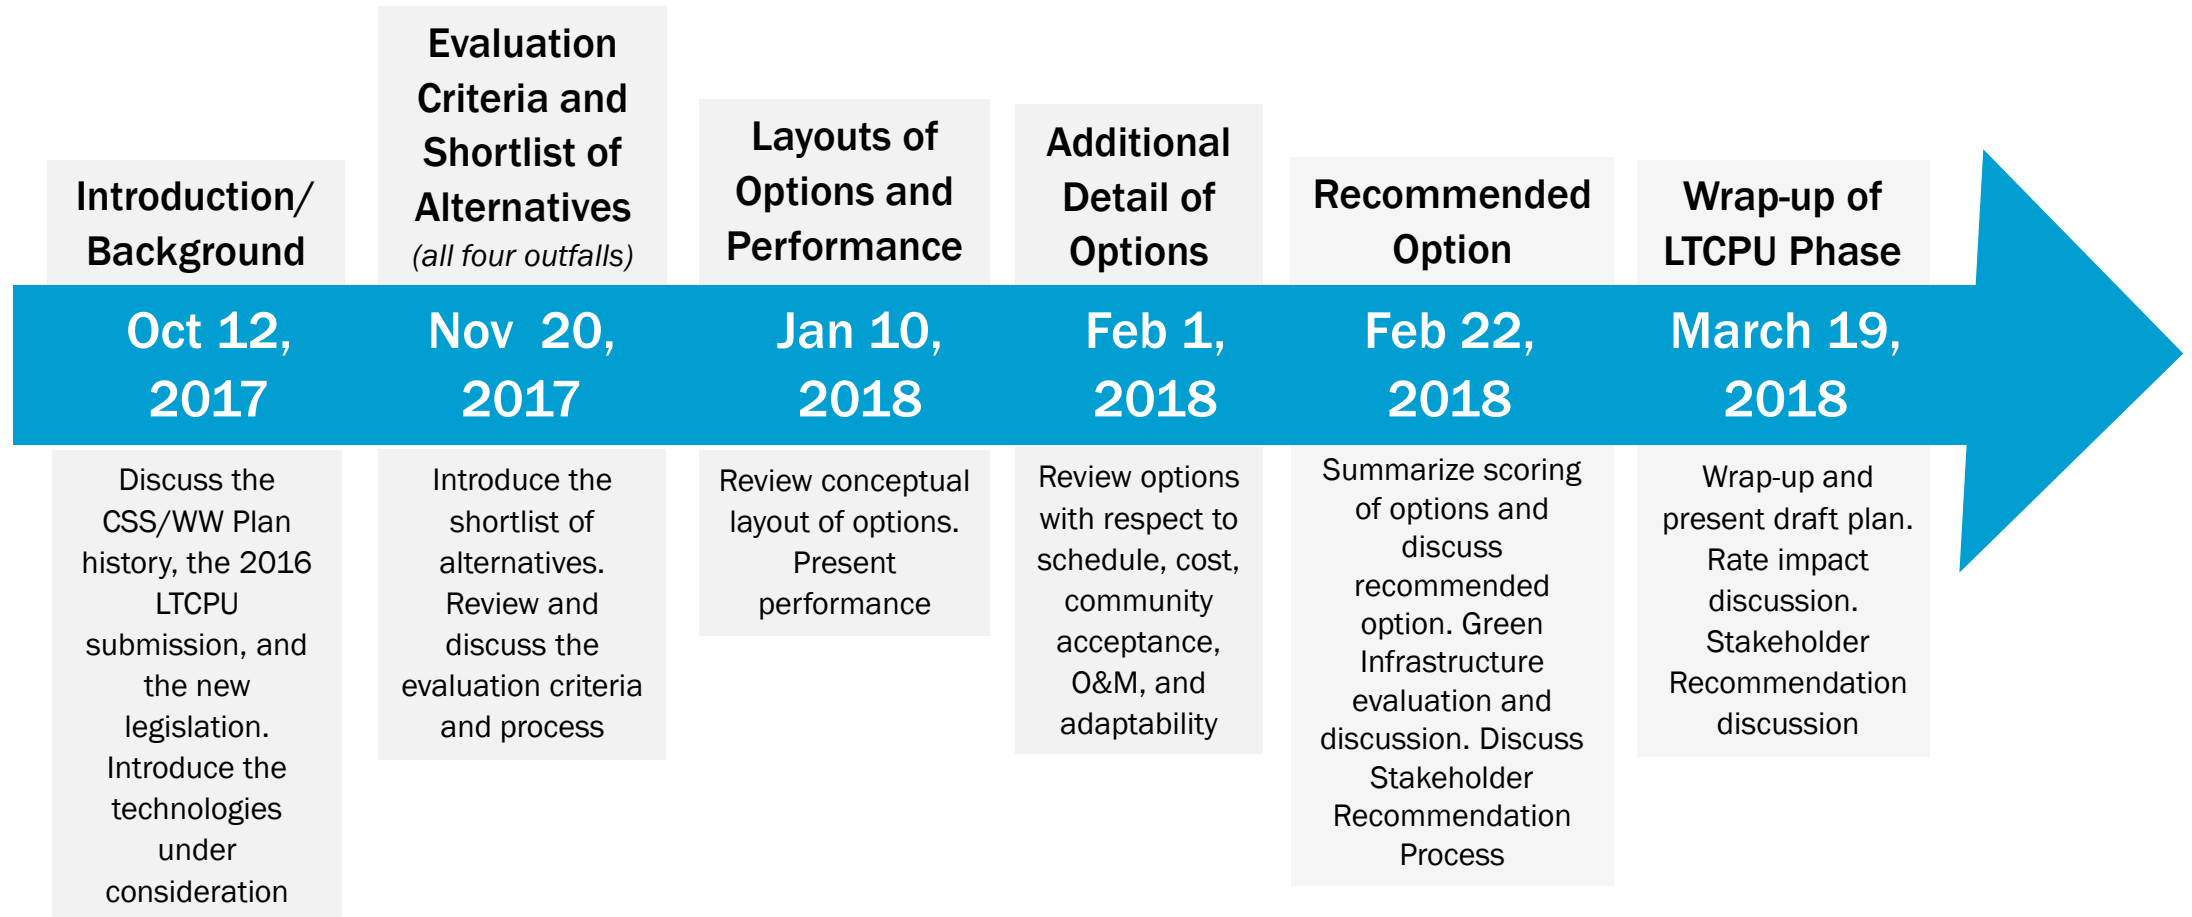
Introduction/ Background

Oct 12, 2017

Discuss the CSS/WW Plan history, the 2016 LTCPU submission, and the new legislation. Introduce the technologies under consideration

Evaluation Criteria and Shortlist of Alternatives
(all four outfalls)

Nov 20, 2017

Introduce the shortlist of alternatives. Review and discuss the evaluation criteria and process

Layouts of Options and Performance

Jan 10, 2018

Review conceptual layout of options. Present performance

Additional Detail of Options

Feb 1, 2018

Review options with respect to schedule, cost, community acceptance, O&M, and adaptability

Recommended Option

Feb 22, 2018

Summarize scoring of options and discuss recommended option. Green Infrastructure evaluation and discussion. Discuss Stakeholder Recommendation Process

Wrap-up of LTCPU Phase

March 19, 2018

Wrap-up and present draft plan. Rate impact discussion. Stakeholder Recommendation discussion